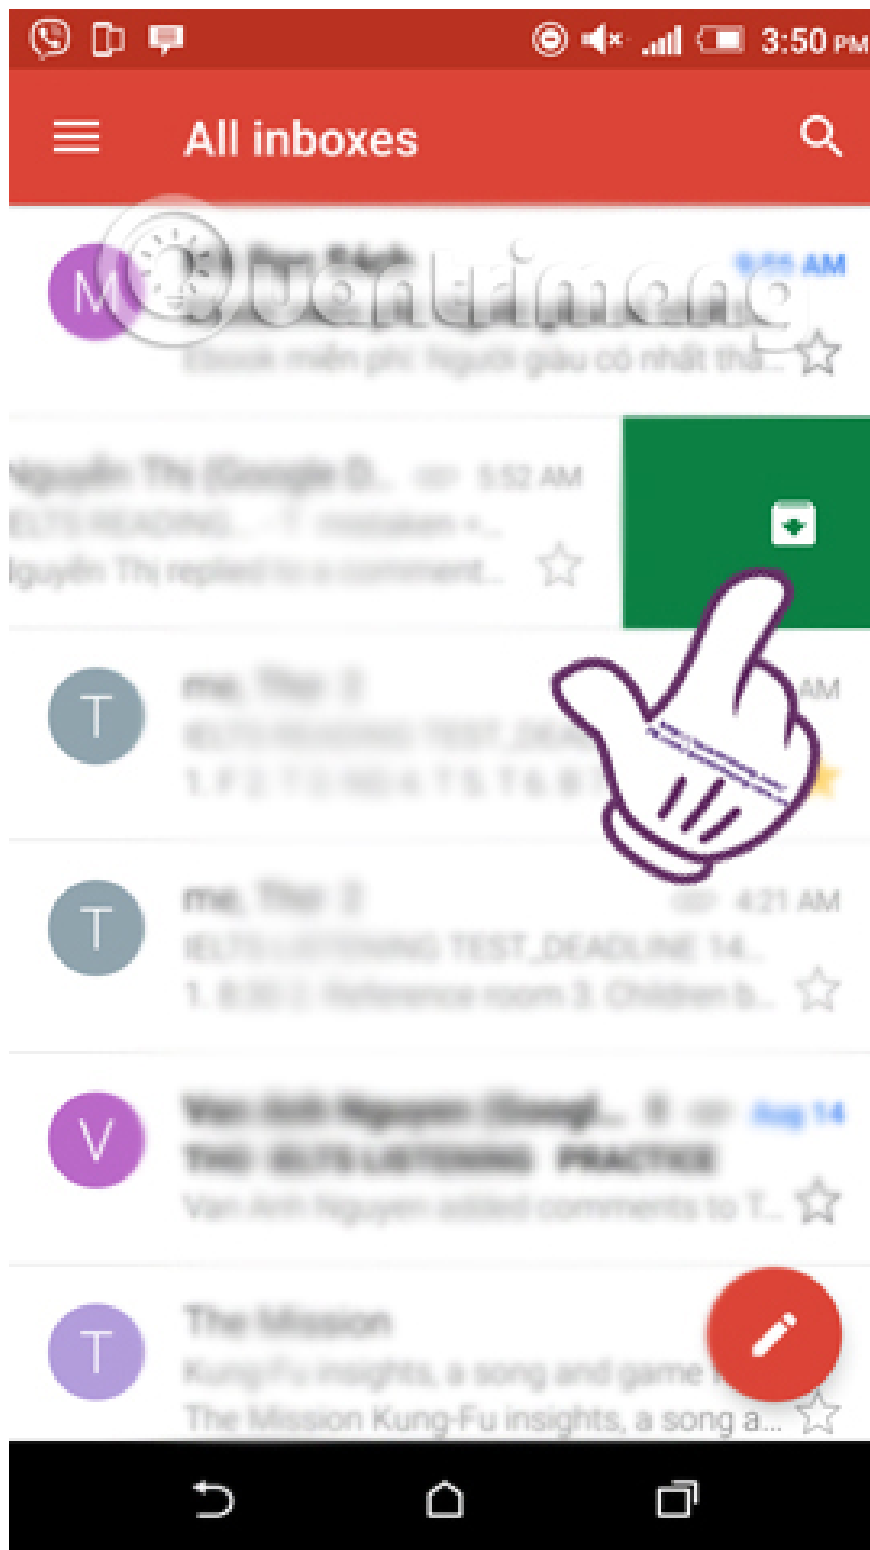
3:50 PM

All inboxes

M
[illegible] 9:55 AM
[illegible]
Ebook miễn phí: Người giàu có nhất thà...

Nguyễn Thị (Google D... 5:52 AM
IELTS READING... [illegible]
Nguyễn Thị replied to a comment...

T
me, Thu 2 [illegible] AM
IELTS READING TEST_DEA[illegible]
1. F 2. T 3. NG 4. T 5. T 6. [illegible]

T
me, Thu 2 4:21 AM
IELTS LISTENING TEST_DEADLINE 14...
1. 8:30 2. Reference room 3. Children b...

V
Van Anh Nguyen (Googl... 8 Aug 14
THO IELTS LISTENING PRACTICE
Van Anh Nguyen added comments to T...

T
The Mission
Kung-Fu insights, a song and game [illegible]
The Mission Kung-Fu insights, a song a...